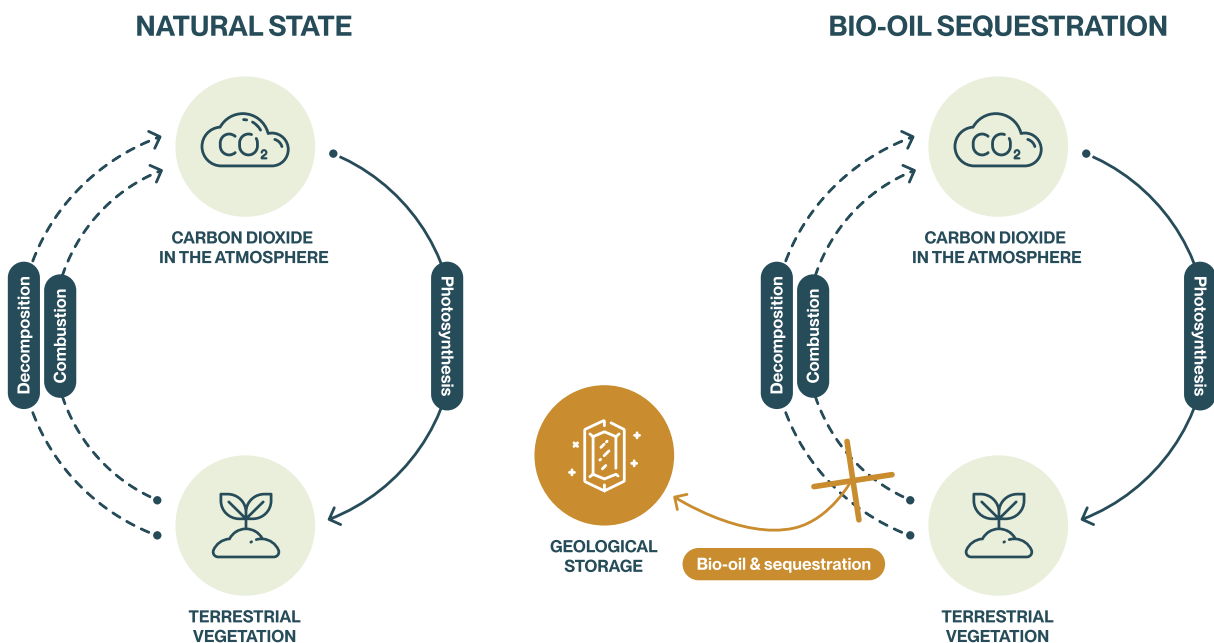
NATURAL STATE

$CO_2$

CARBON DIOXIDE IN THE ATMOSPHERE

Decomposition

Combustion

Photosynthesis

TERRESTRIAL VEGETATION

BIO-OIL SEQUESTRATION

$CO_2$

CARBON DIOXIDE IN THE ATMOSPHERE

Decomposition

Combustion

Photosynthesis

GEOLOGICAL STORAGE

Bio-oil & sequestration

TERRESTRIAL VEGETATION